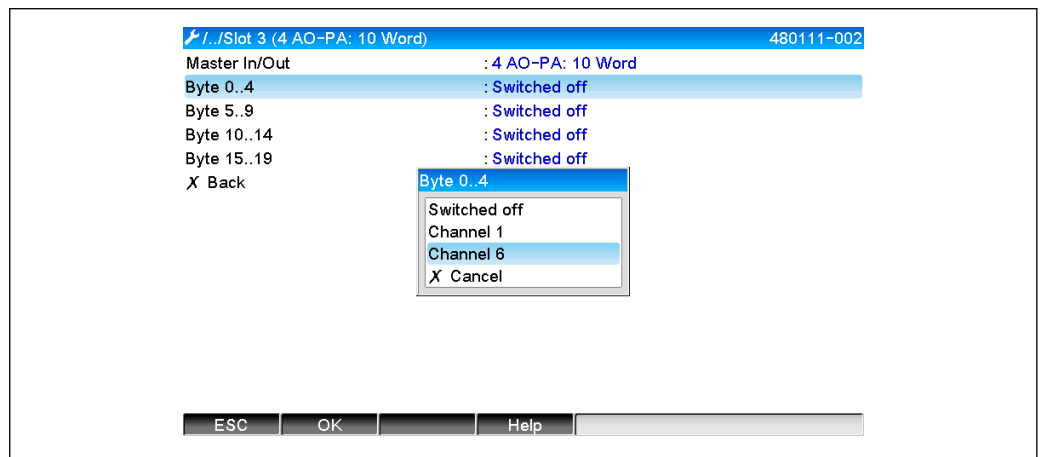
/../Slot 3 (4 AO-PA: 10 Word) 480111-002

Master In/Out : 4 AO-PA: 10 Word
Byte 0..4 : Switched off
Byte 5..9 : Switched off
Byte 10..14 : Switched off
Byte 15..19 : Switched off
X Back

Byte 0..4
Switched off
Channel 1
Channel 6
X Cancel

ESC OK Help